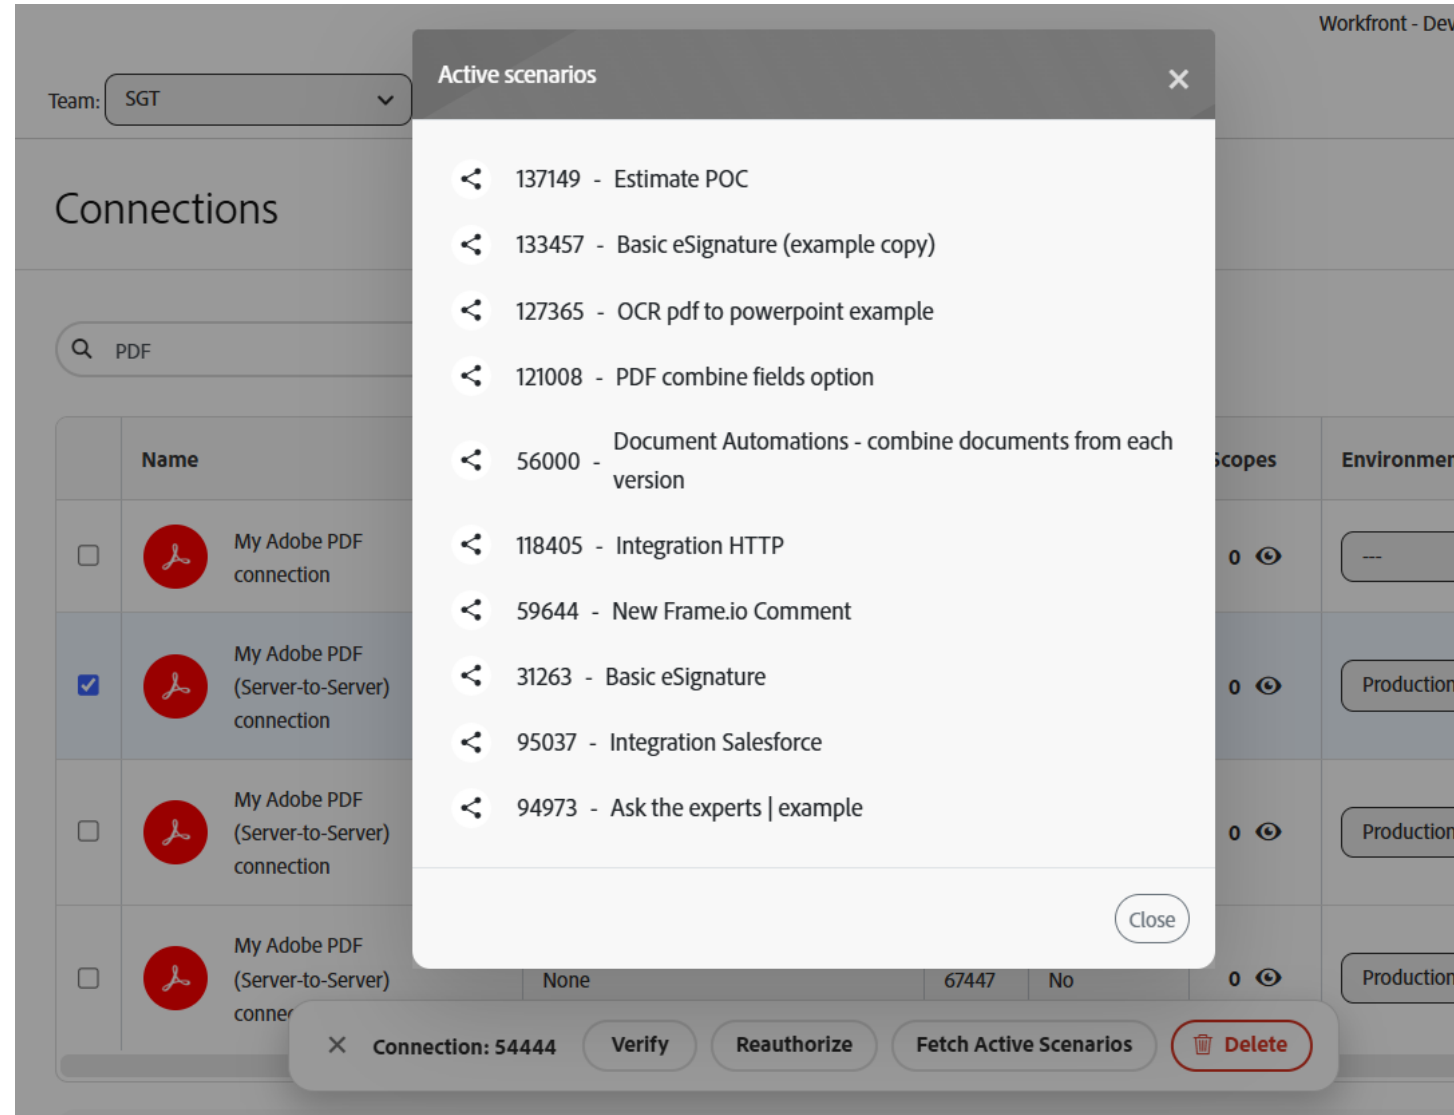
Workfront - Dev

Team: SGT

Connections

PDF

Name

Scopes

Environmen

My Adobe PDF connection

0

---

My Adobe PDF (Server-to-Server) connection

0

Production

My Adobe PDF (Server-to-Server) connection

0

Production

My Adobe PDF (Server-to-Server) conne

None

67447

No

0

Production

Active scenarios

137149 - Estimate POC

133457 - Basic eSignature (example copy)

127365 - OCR pdf to powerpoint example

121008 - PDF combine fields option

56000 - Document Automations - combine documents from each version

118405 - Integration HTTP

59644 - New Frame.io Comment

31263 - Basic eSignature

95037 - Integration Salesforce

94973 - Ask the experts | example

Close

Connection: 54444

Verify

Reauthorize

Fetch Active Scenarios

Delete